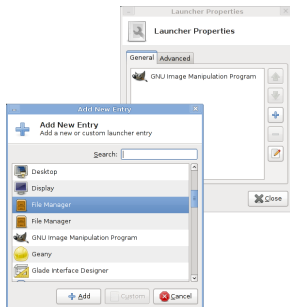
Launcher Properties

Launcher Properties

General Advanced

GNU Image Manipulation Program

Close

Add New Entry

Add New Entry
Add a new or custom launcher entry

Search:

Desktop
Display
File Manager
File Manager
GNU Image Manipulation Program
Geany
Glade Interface Designer

Add Custom Cancel